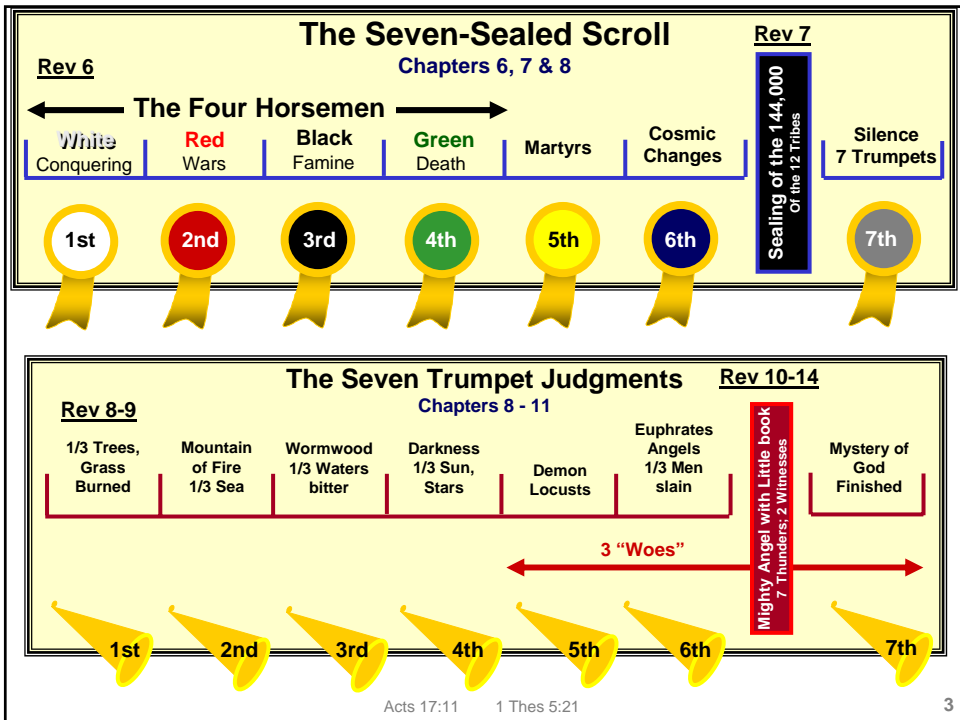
The Seven-Sealed Scroll

Rev 7

Rev 6

Chapters 6, 7 & 8

The Four Horsemen

White
Conquering

Red
Wars

Black
Famine

Green
Death

Martyrs

Cosmic
Changes

Sealing of the 144,000
Of the 12 Tribes

Silence
7 Trumpets

1st

2nd

3rd

4th

5th

6th

7th

The Seven Trumpet Judgments

Rev 10-14

Rev 8-9

Chapters 8 - 11

1/3 Trees, Grass Burned

Mountain of Fire 1/3 Sea

Wormwood 1/3 Waters bitter

Darkness 1/3 Sun, Stars

Demon Locusts

Euphrates Angels 1/3 Men slain

Mighty Angel with Little book
7 Thunders; 2 Witnesses

Mystery of God Finished

3 "Woes"

1st

2nd

3rd

4th

5th

6th

7th

Acts 17:11 1 Thes 5:21

3